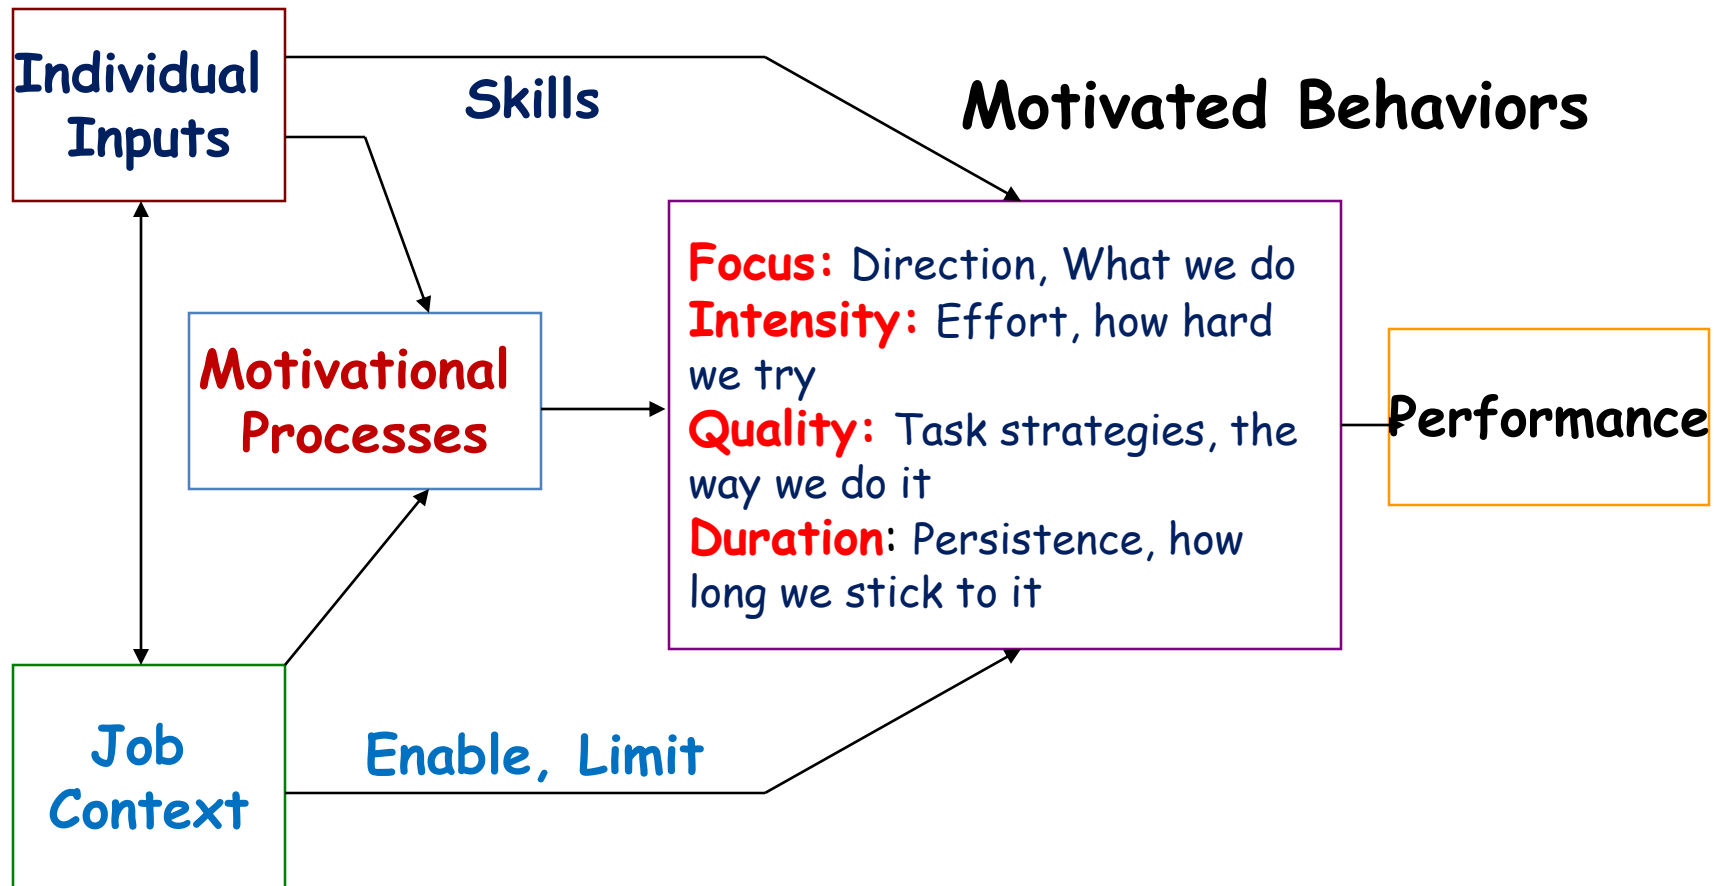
Individual Inputs

Skills

Motivated Behaviors

Motivational Processes

Focus: Direction, What we do
Intensity: Effort, how hard we try
Quality: Task strategies, the way we do it
Duration: Persistence, how long we stick to it

Performance

Job Context

Enable, Limit